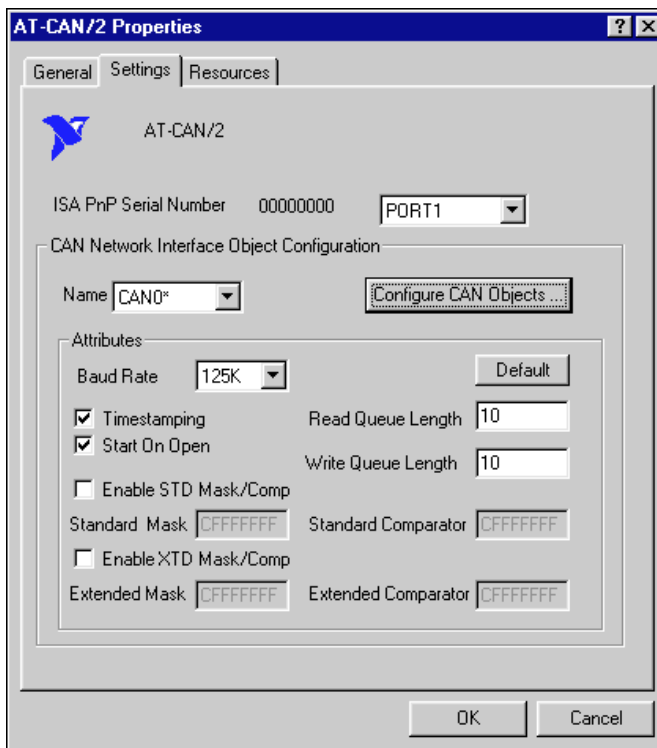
AT-CAN/2 Properties

? X

General | Settings | Resources

AT-CAN/2

ISA PnP Serial Number 00000000 PORT1

CAN Network Interface Object Configuration

Name CAN0*

Configure CAN Objects ...

Attributes

Baud Rate 125K

Default

☑ Timestamping

Read Queue Length 10

☑ Start On Open

Write Queue Length 10

☐ Enable STD Mask/Comp

Standard Mask CFFFFFFF

Standard Comparator CFFFFFFF

☐ Enable XTD Mask/Comp

Extended Mask CFFFFFFF

Extended Comparator CFFFFFFF

OK

Cancel